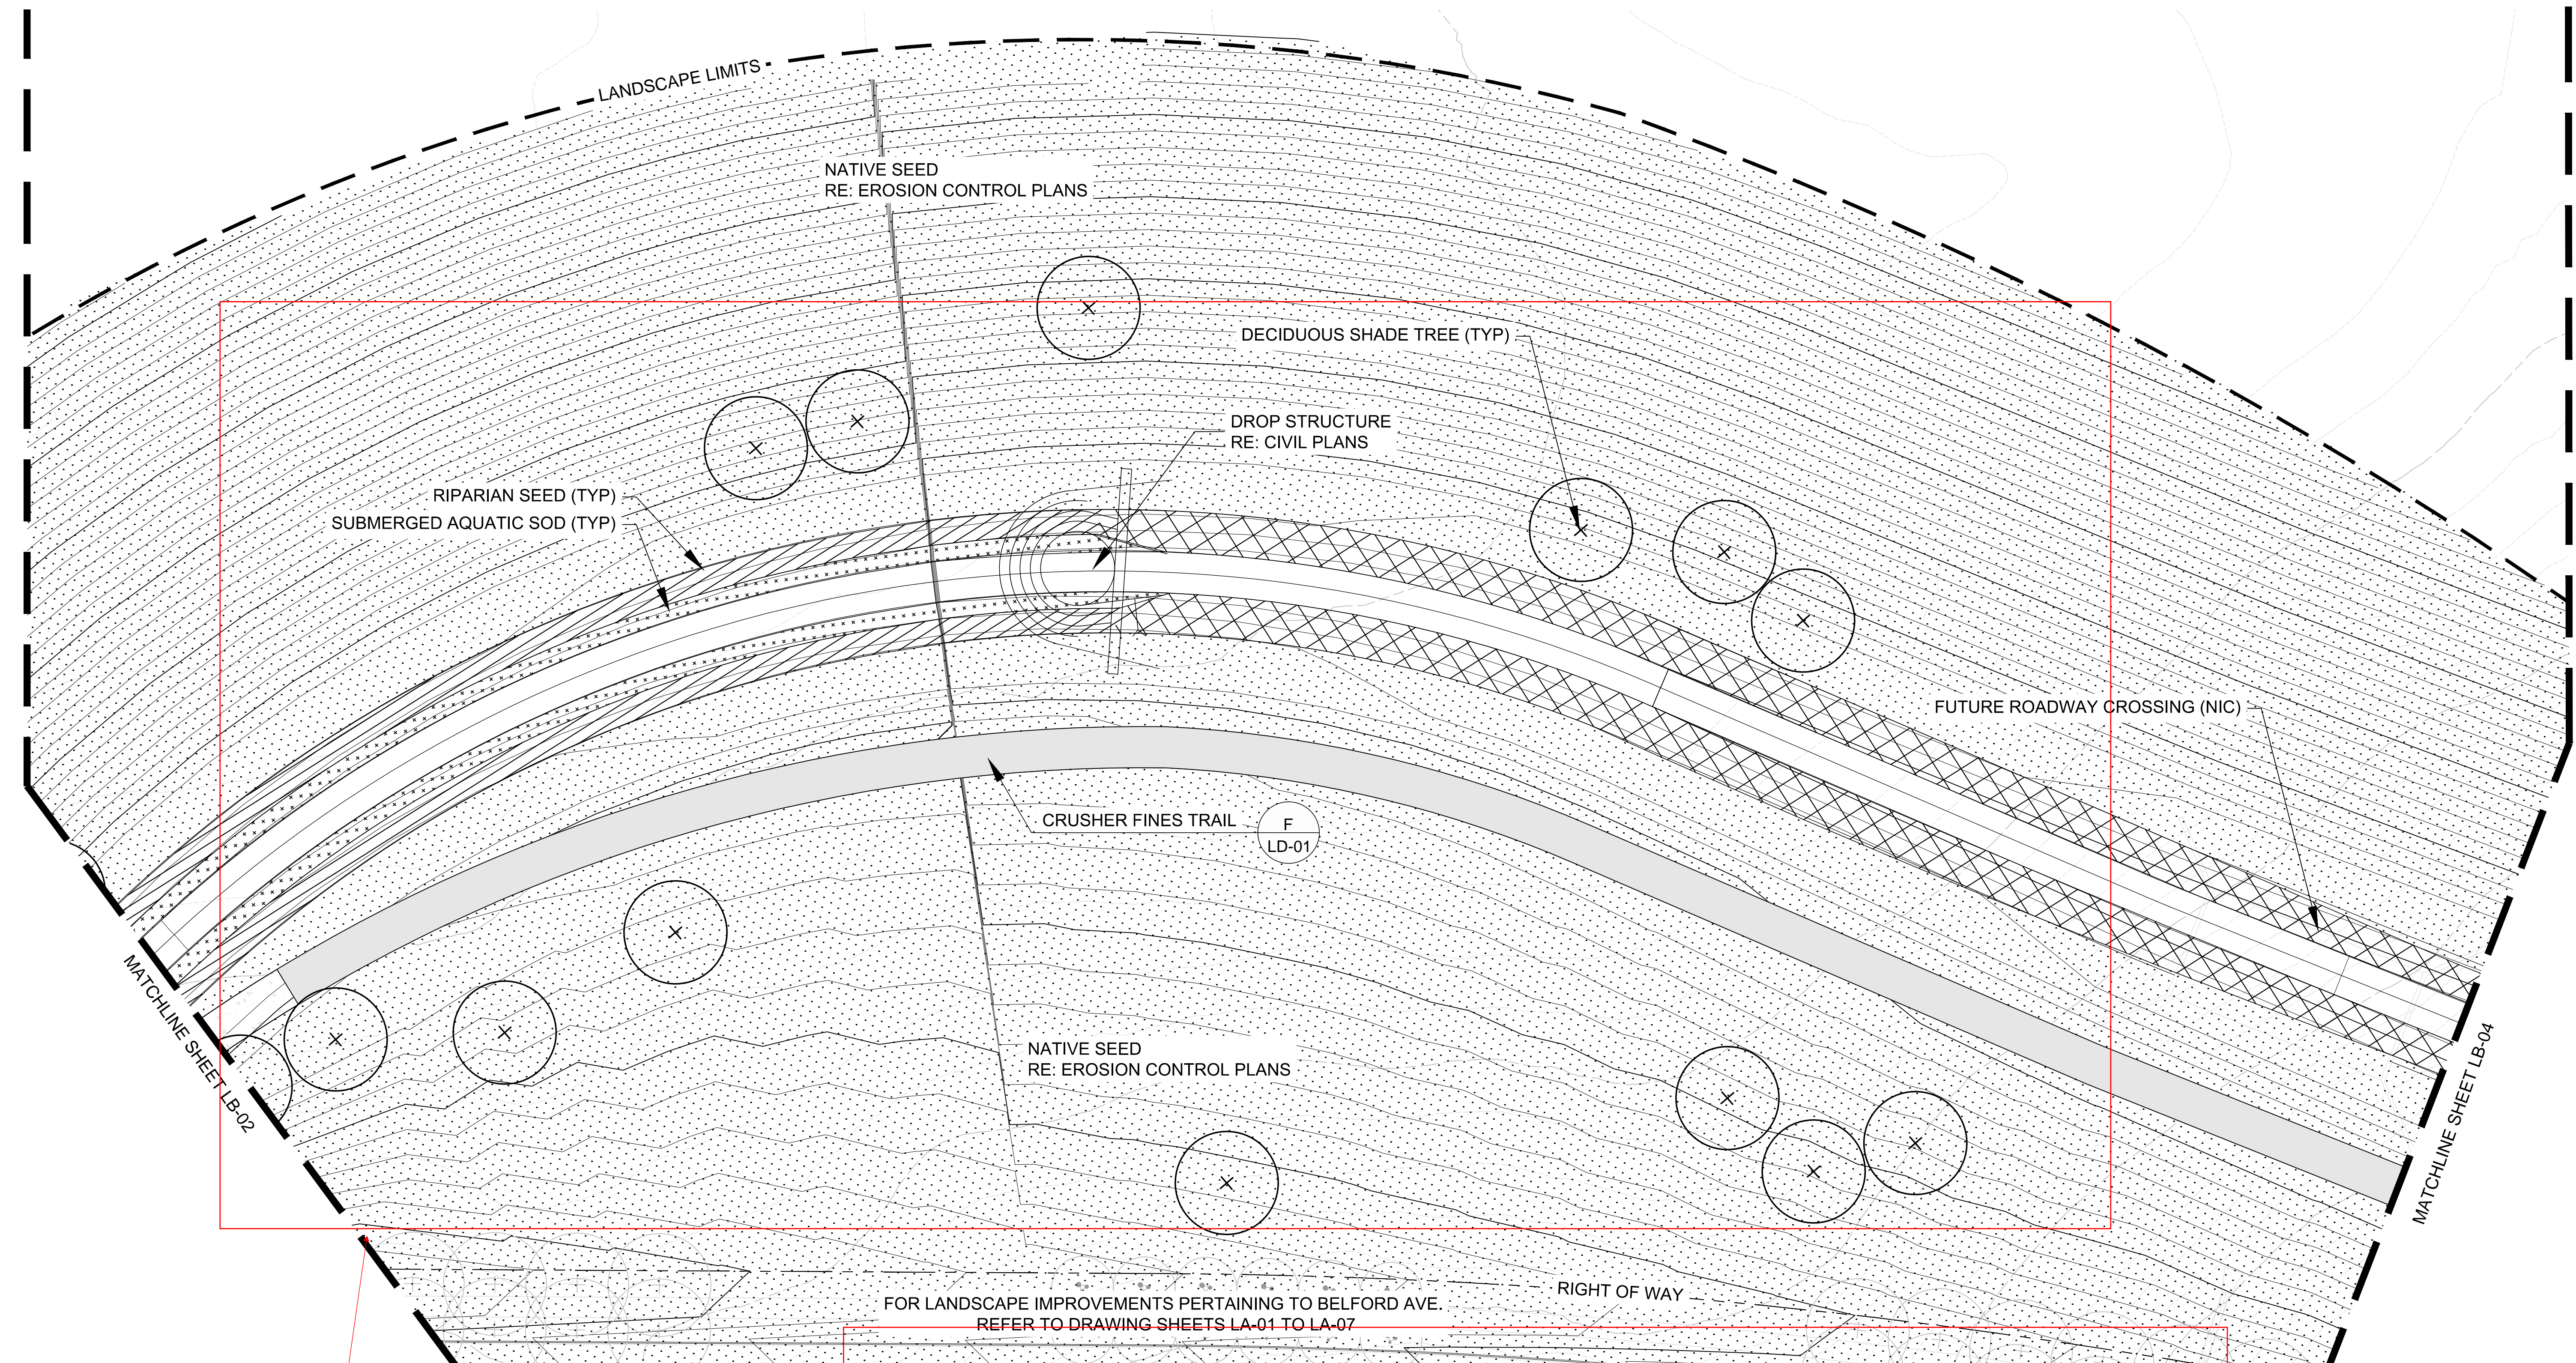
LANDSCAPE LIMITS

NATIVE SEED
RE: EROSION CONTROL PLANS

DECIDUOUS SHADE TREE (TYP)

DROP STRUCTURE
RE: CIVIL PLANS

RIPARIAN SEED (TYP)

SUBMERGED AQUATIC SOD (TYP)

FUTURE ROADWAY CROSSING (NIC)

CRUSHER FINES TRAIL

F
LD-01

MATCHLINE SHEET LB-02

NATIVE SEED
RE: EROSION CONTROL PLANS

MATCHLINE SHEET LB-04

RIGHT OF WAY

FOR LANDSCAPE IMPROVEMENTS PERTAINING TO BELFORD AVE.
REFER TO DRAWING SHEETS LA-01 TO LA-07